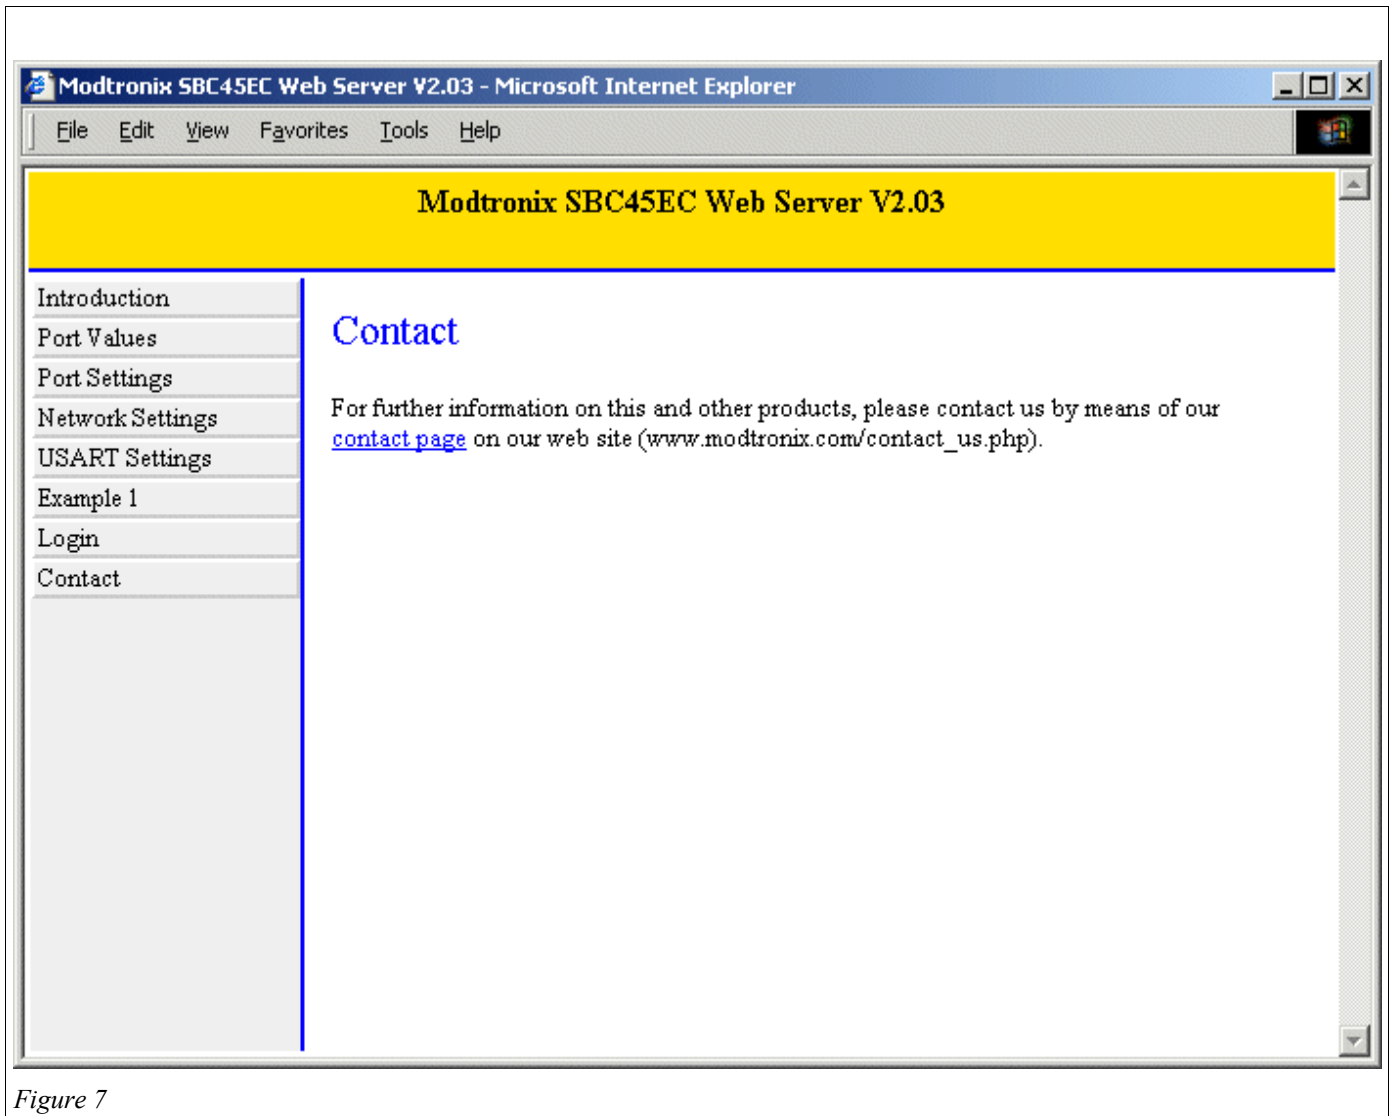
Modtronix SBC45EC Web Server V2.03 - Microsoft Internet Explorer

File Edit View Favorites Tools Help

Modtronix SBC45EC Web Server V2.03

Introduction
Port Values
Port Settings
Network Settings
USART Settings
Example 1
Login
Contact

Contact

For further information on this and other products, please contact us by means of our contact page on our web site (www.modtronix.com/contact_us.php).

Figure 7